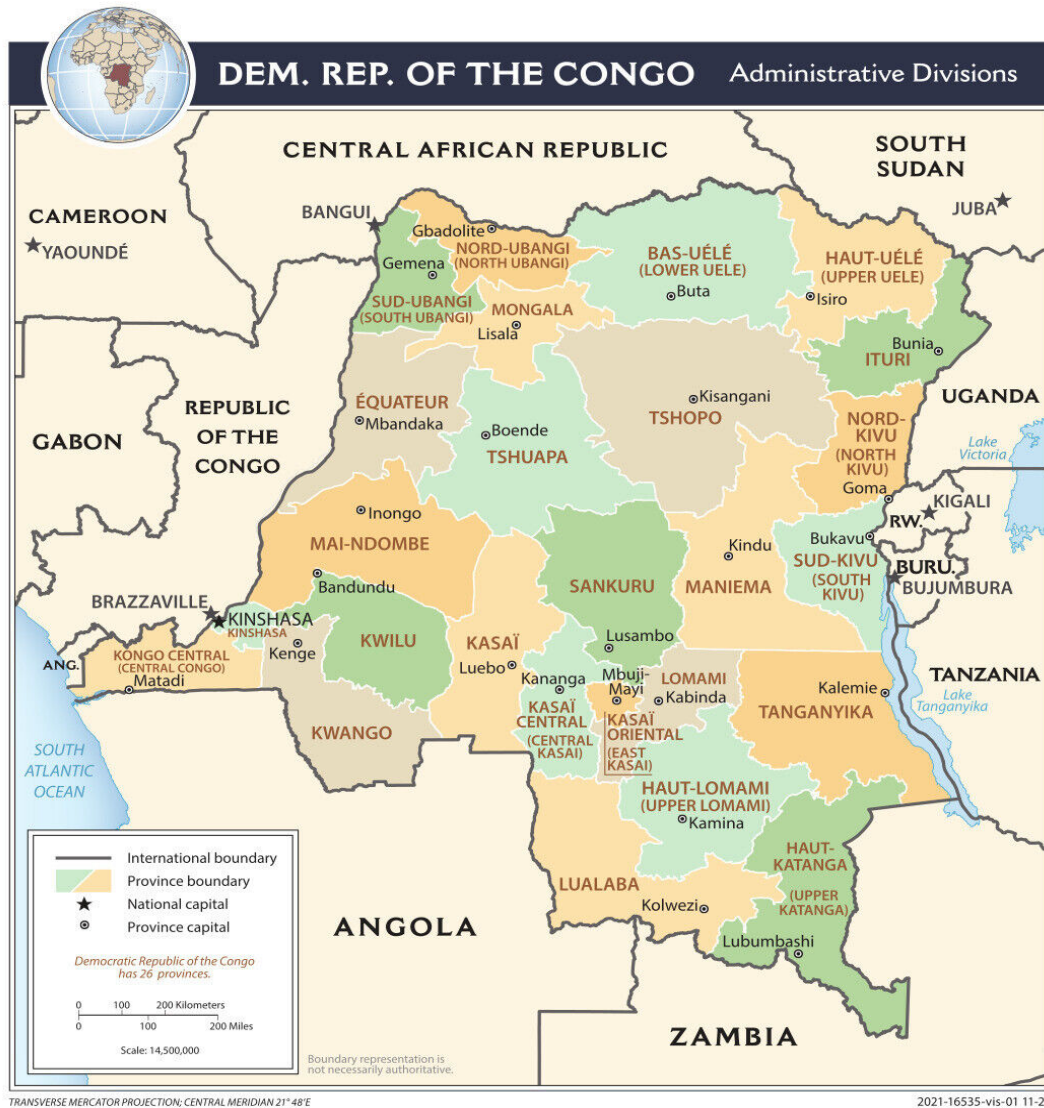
DEM. REP. OF THE CONGO Administrative Divisions

CENTRAL AFRICAN REPUBLIC

SOUTH SUDAN

JUBA

CAMEROON

YAOUNDÉ

BANGUI

Gbadolite

NORD-UBANGI (NORTH UBANGI)

Gemena

SUD-UBANGI (SOUTH UBANGI)

BAS-UÉLÉ (LOWER UELE)

Buta

HAUT-UÉLÉ (UPPER UELE)

Isiro

MONGALA

Lisala

Bunia

ITURI

REPUBLIC OF THE CONGO

GABON

ÉQUATEUR

Mbandaka

Boende

TSHUAPA

Kisangani

TSHOPO

UGANDA

NORD-KIVU (NORTH KIVU)

Goma

Lake Victoria

KIGALI

RW.

Inongo

MAI-NDOMBE

Bandundu

Kindu

MANIEMA

Bukavu

SUD-KIVU (SOUTH KIVU)

BURU.

BUJUMBURA

SANKURU

BRAZZAVILLE

KINSHASA

KINSHASA

KWILU

Kenge

KASAÏ

Lusambo

ANG.

KONGO CENTRAL (CENTRAL CONGO)

Matadi

Luebo

Kananga

Mbuji-Mayi

LOMAMI

Kabinda

TANZANIA

Kalemie

Lake Tanganyika

TANGANYIKA

KWANGO

KASAÏ CENTRAL (CENTRAL KASAI)

KASAÏ ORIENTAL (EAST KASAI)

SOUTH ATLANTIC OCEAN

HAUT-LOMAMI (UPPER LOMAMI)

Kamina

HAUT-KATANGA (UPPER KATANGA)

International boundary

Province boundary

National capital

Province capital

Democratic Republic of the Congo has 26 provinces.

0 100 200 Kilometers

0 100 200 Miles

Scale: 14,500,000

ANGOLA

LUALABA

Kolwezi

Lubumbashi

ZAMBIA

Boundary representation is not necessarily authoritative.

TRANSVERSE MERCATOR PROJECTION; CENTRAL MERIDIAN 21° 48'E

2021-16535-vis-01 11-2